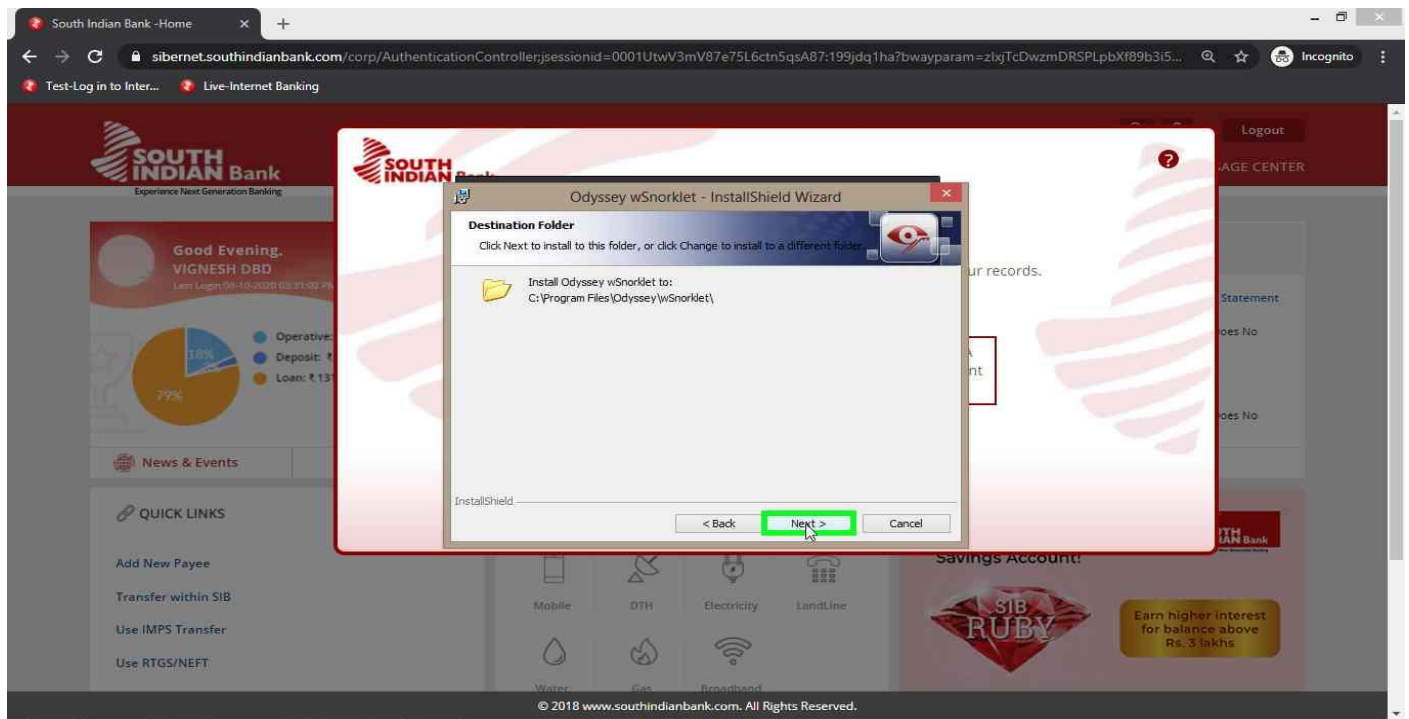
South Indian Bank -Home

sibernet.southindianbank.com/corp/AuthenticationController;jsessionid=0001UtwV3mV87e75L6ctn5qsA87:199jdq1ha?bwayparam=zlxjTcDwzmDRSPLpbXf89b3i5...

Incognito

Test-Log in to Inter...

Live-Internet Banking

SOUTH INDIAN Bank
Experience Next Generation Banking

Logout

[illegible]AGE CENTER

Good Evening,
VIGNESH DBD
Last Login:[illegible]

Operative:
Deposit: ₹
Loan: ₹ 13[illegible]

18%

79%

News & Events

QUICK LINKS

Add New Payee

Transfer within SIB

Use IMPS Transfer

Use RTGS/NEFT

SOUTH INDIAN Bank

Odyssey wSnorklet - InstallShield Wizard

Destination Folder

Click Next to install to this folder, or click Change to install to a different folder.

Install Odyssey wSnorklet to:
C:\Program Files\Odyssey\wSnorklet\

InstallShield

< Back

Next >

Cancel

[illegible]ur records.

Statement

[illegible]oes No

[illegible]oes No

Mobile

DTH

Electricity

LandLine

Water

Gas

Broadband

Savings Account!

SIB RUBY

Earn higher interest for balance above Rs. 3 lakhs

© 2018 www.southindianbank.com. All Rights Reserved.